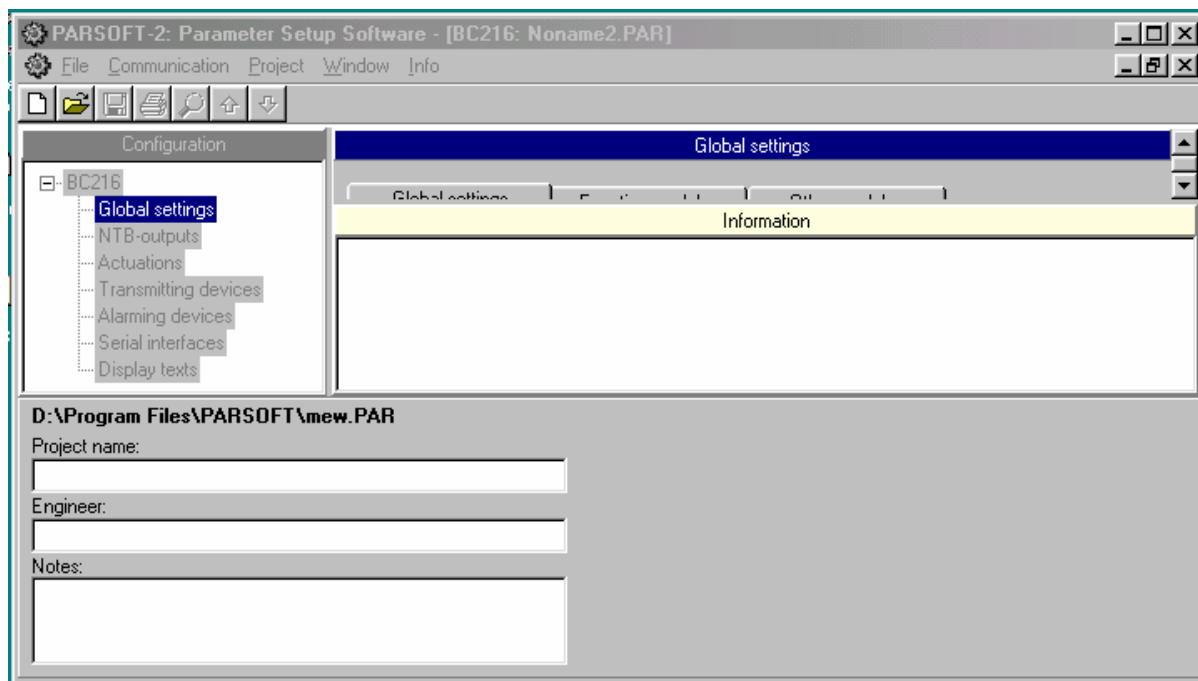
PARSOFT-2: Parameter Setup Software - [BC216: Noname2.PAR]

File Communication Project Window Info

Configuration

BC216
Global settings
NTB-outputs
Actuations
Transmitting devices
Alarming devices
Serial interfaces
Display texts

Global settings

Global settings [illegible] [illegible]

Information

D:\Program Files\PARSOFT\mew.PAR

Project name:

Engineer:

Notes: